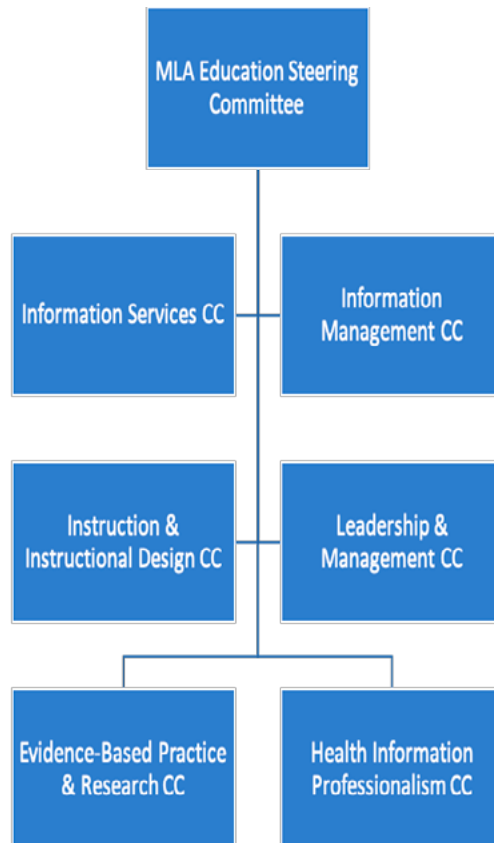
MLA Education Steering Committee

Information Services CC

Information Management CC

Instruction & Instructional Design CC

Leadership & Management CC

Evidence-Based Practice & Research CC

Health Information Professionalism CC